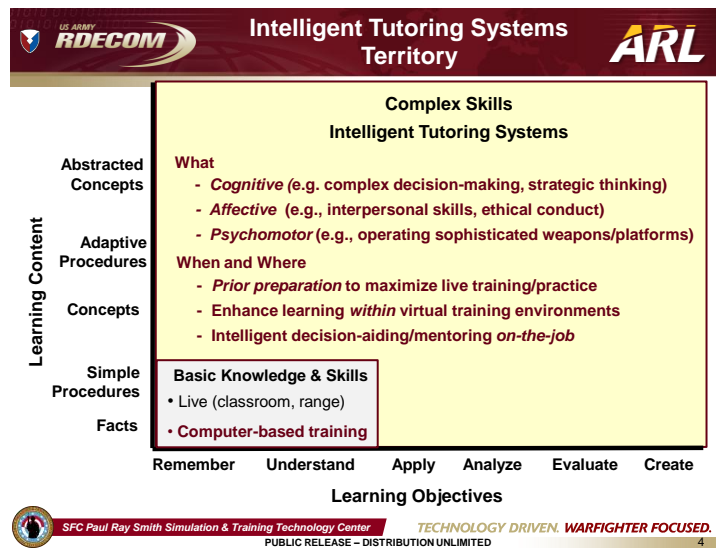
US ARMY RDECOM

Intelligent Tutoring Systems Territory

ARL

Complex Skills
Intelligent Tutoring Systems

What
- Cognitive (e.g. complex decision-making, strategic thinking)
- Affective (e.g., interpersonal skills, ethical conduct)
- Psychomotor (e.g., operating sophisticated weapons/platforms)

When and Where
- Prior preparation to maximize live training/practice
- Enhance learning within virtual training environments
- Intelligent decision-aiding/mentoring on-the-job

Basic Knowledge & Skills
• Live (classroom, range)
• Computer-based training

Learning Content

Abstracted Concepts
Adaptive Procedures
Concepts
Simple Procedures
Facts

Remember Understand Apply Analyze Evaluate Create

Learning Objectives

SFC Paul Ray Smith Simulation & Training Technology Center

TECHNOLOGY DRIVEN. WARFIGHTER FOCUSED.

PUBLIC RELEASE – DISTRIBUTION UNLIMITED

4